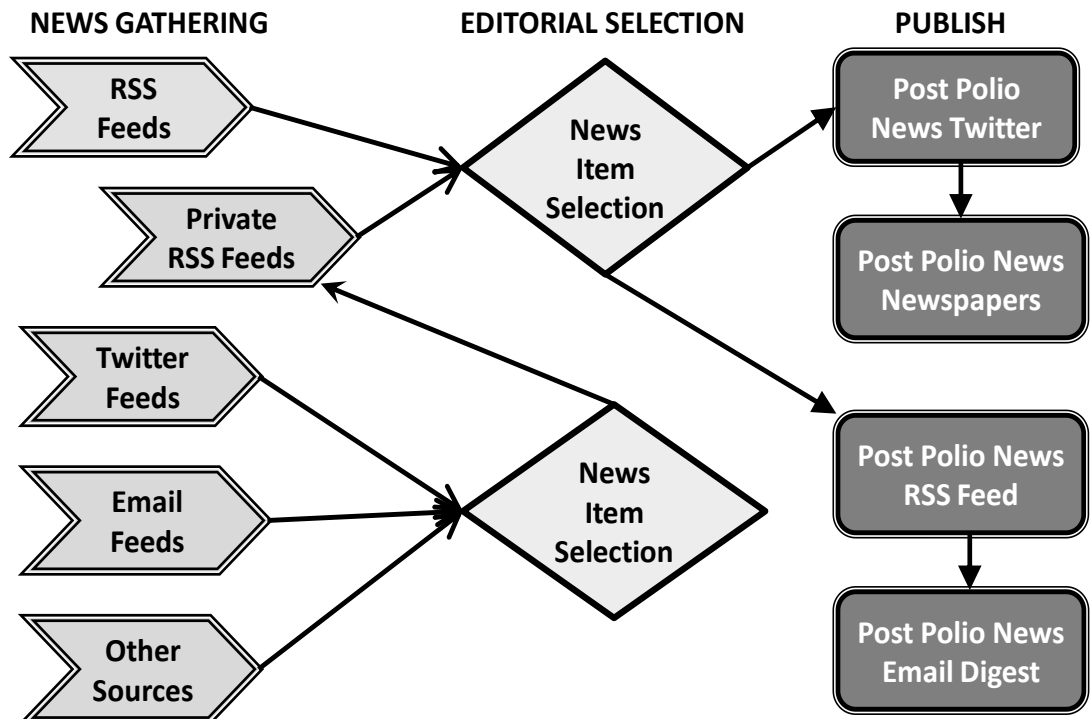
NEWS GATHERING

EDITORIAL SELECTION

PUBLISH

RSS Feeds

Private RSS Feeds

Twitter Feeds

Email Feeds

Other Sources

News Item Selection

News Item Selection

Post Polio News Twitter

Post Polio News Newspapers

Post Polio News RSS Feed

Post Polio News Email Digest